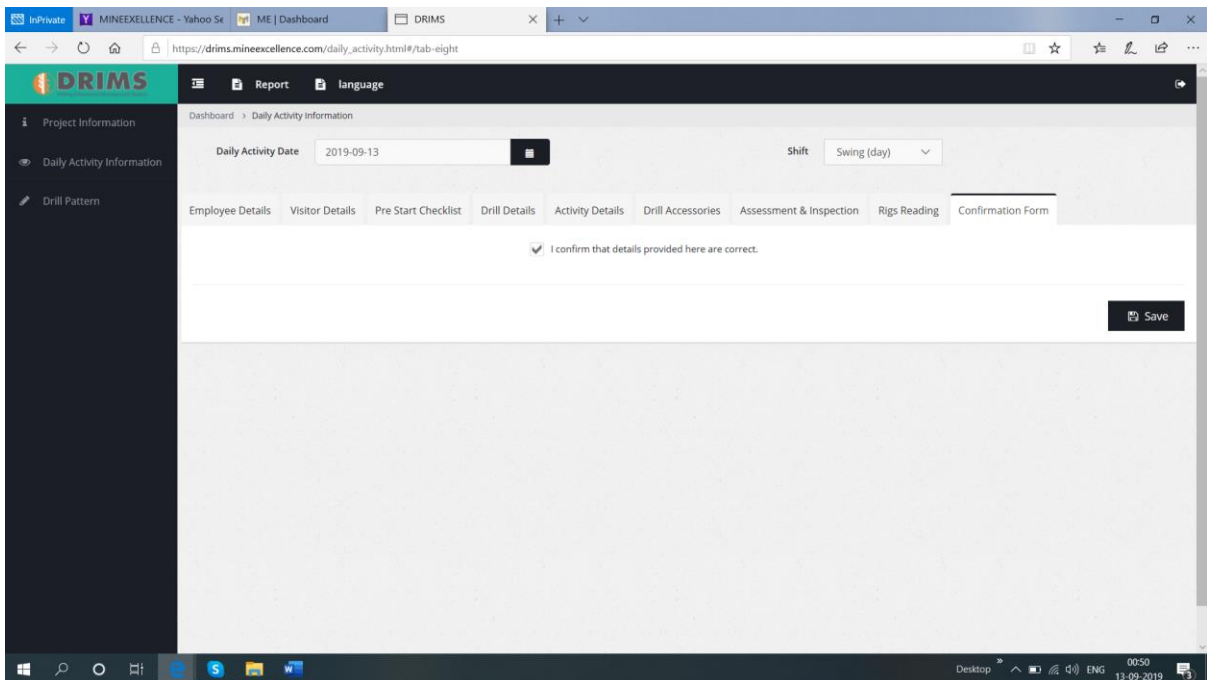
InPrivate MINEEXELLENCE - Yahoo Se ME | Dashboard DRIMS

https://drims.mineexcellence.com/daily_activity.html#/tab-eight

DRIMS

Report language

Project Information

Daily Activity Information

Drill Pattern

Dashboard > Daily Activity Information

Daily Activity Date 2019-09-13

Shift Swing (day)

Employee Details Visitor Details Pre Start Checklist Drill Details Activity Details Drill Accessories Assessment & Inspection Rigs Reading Confirmation Form

I confirm that details provided here are correct.

Save

Desktop ENG 00:50 13-09-2019